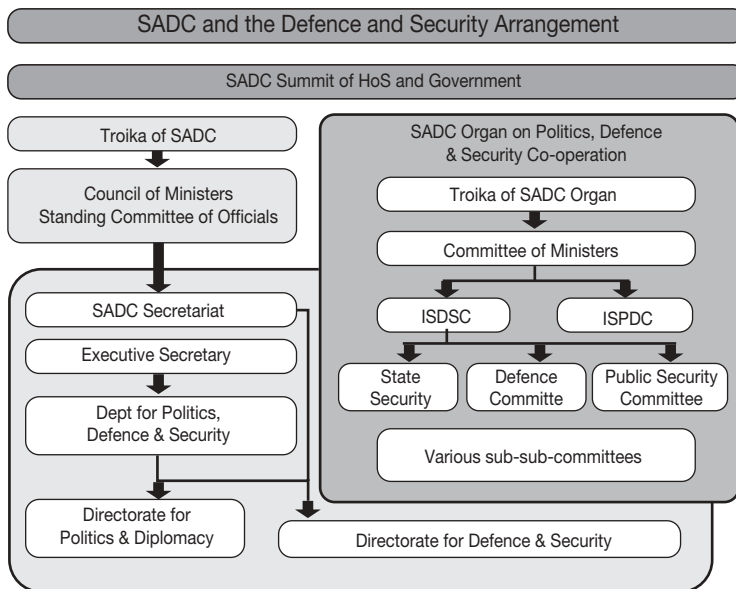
SADC and the Defence and Security Arrangement

SADC Summit of HoS and Government

Troika of SADC

Council of Ministers
Standing Committee of Officials

SADC Organ on Politics, Defence & Security Co-operation

Troika of SADC Organ

Committee of Ministers

ISDSC

ISPDC

State Security

Defence Committe

Public Security Committee

Various sub-sub-committees

SADC Secretariat

Executive Secretary

Dept for Politics, Defence & Security

Directorate for Politics & Diplomacy

Directorate for Defence & Security